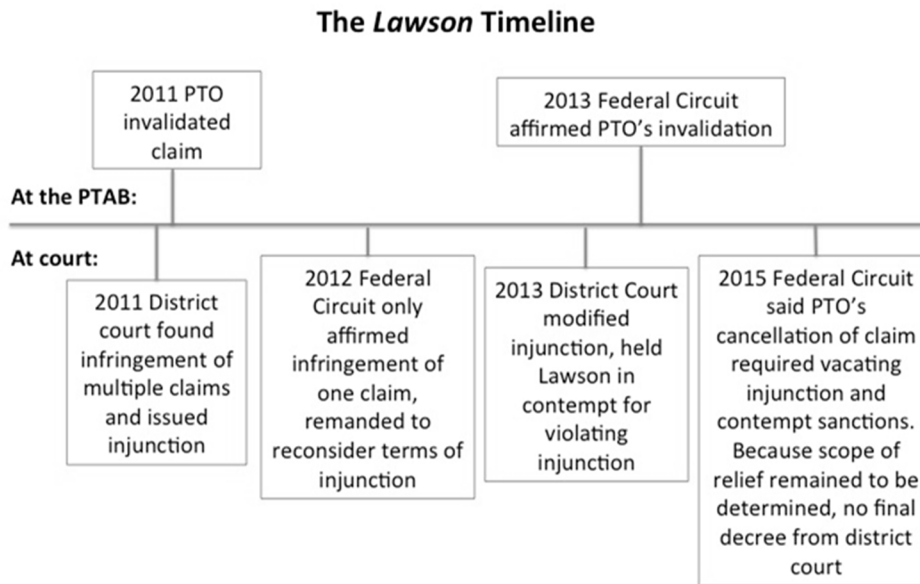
The *Lawson* Timeline

2011 PTO invalidated claim

2013 Federal Circuit affirmed PTO's invalidation

At the PTAB:

At court:

2011 District court found infringement of multiple claims and issued injunction

2012 Federal Circuit only affirmed infringement of one claim, remanded to reconsider terms of injunction

2013 District Court modified injunction, held Lawson in contempt for violating injunction

2015 Federal Circuit said PTO's cancellation of claim required vacating injunction and contempt sanctions. Because scope of relief remained to be determined, no final decree from district court